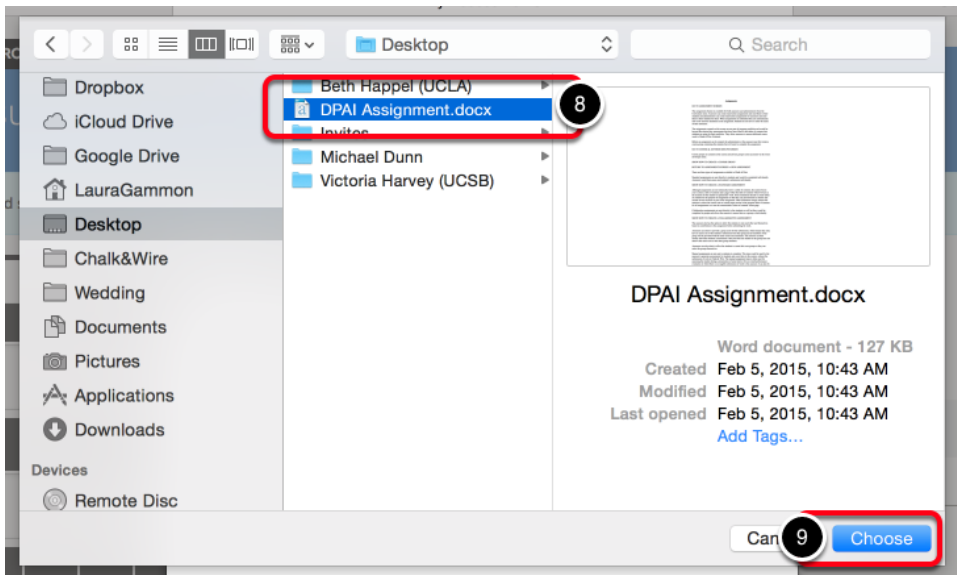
Desktop

Search

Dropbox
iCloud Drive
Google Drive
LauraGammon
Desktop
Chalk&Wire
Wedding
Documents
Pictures
Applications
Downloads
Devices
Remote Disc

Beth Happel (UCLA)
DPAI Assignment.docx
Invites
Michael Dunn
Victoria Harvey (UCSB)

8

DPAI Assignment.docx

Word document - 127 KB
Created Feb 5, 2015, 10:43 AM
Modified Feb 5, 2015, 10:43 AM
Last opened Feb 5, 2015, 10:43 AM
Add Tags...

Can
9
Choose